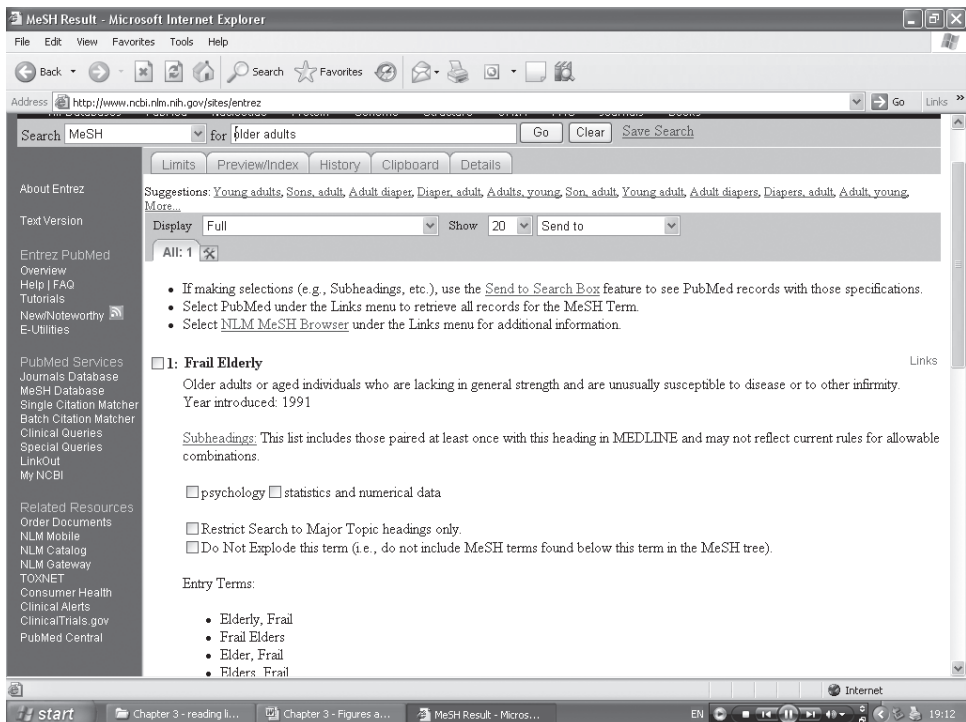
MeSH Result - Microsoft Internet Explorer

File Edit View Favorites Tools Help

Back Search Favorites

Address http://www.ncbi.nlm.nih.gov/sites/entrez Go Links

Search MeSH for older adults Go Clear Save Search

Limits Preview/Index History Clipboard Details

About Entrez

Text Version

Entrez PubMed
Overview
Help | FAQ
Tutorials
New/Noteworthy
E-Utilities

PubMed Services
Journals Database
MeSH Database
Single Citation Matcher
Batch Citation Matcher
Clinical Queries
Special Queries
LinkOut
My NCBI

Related Resources
Order Documents
NLM Mobile
NLM Catalog
NLM Gateway
TOXNET
Consumer Health
Clinical Alerts
ClinicalTrials.gov
PubMed Central

Suggestions: Young adults, Sons, adult, Adult diaper, Diaper, adult, Adults, young, Son, adult, Young adult, Adult diapers, Diapers, adult, Adult, young, More...

Display Full Show 20 Send to

All: 1

• If making selections (e.g., Subheadings, etc.), use the Send to Search Box feature to see PubMed records with those specifications.
• Select PubMed under the Links menu to retrieve all records for the MeSH Term.
• Select NLM MeSH Browser under the Links menu for additional information.

1: Frail Elderly Links

Older adults or aged individuals who are lacking in general strength and are unusually susceptible to disease or to other infirmity.
Year introduced: 1991

Subheadings: This list includes those paired at least once with this heading in MEDLINE and may not reflect current rules for allowable combinations.

psychology statistics and numerical data

Restrict Search to Major Topic headings only.
Do Not Explode this term (i.e., do not include MeSH terms found below this term in the MeSH tree).

Entry Terms:

• Elderly, Frail
• Frail Elders
• Elder, Frail
• Elders, Frail

Internet

start Chapter 3 - reading li... Chapter 3 - Figures a... MeSH Result - Micros... EN 19:12